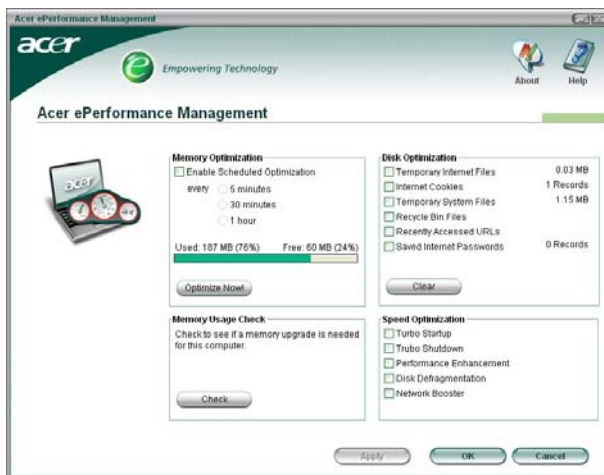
Acer ePerformance Management

acer

Empowering Technology

About

Help

Acer ePerformance Management

Memory Optimization

Enable Scheduled Optimization

every 5 minutes

30 minutes

1 hour

Used: 187 MB (76%)

Free: 60 MB (24%)

Optimize Now!

Disk Optimization

| | |
|---|---|
| Temporary Internet Files | 0.03 MB |
| Internet Cookies | 1 Records |
| Temporary System Files | 1.15 MB |
| Recycle Bin Files | |
| Recently Accessed URLs | |
| Saved Internet Passwords | 0 Records |

Clear

Memory Usage Check

Check to see if a memory upgrade is needed for this computer.

Check

Speed Optimization

Turbo Startup

Trubo Shutdown

Performance Enhancement

Disk Defragmentation

Network Booster

Apply

OK

Cancel